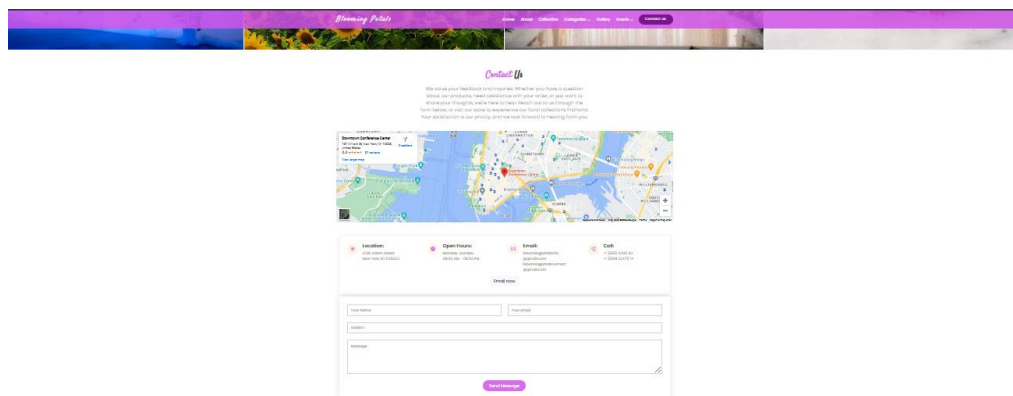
Blooming Petals

Home About Collection Categories Gallery Events Contact us

Contact Us

We value your feedback and inquiries. Whether you have a question about our products, need assistance with your order, or just want to share your thoughts, we're here to help. Reach out to us through the form below, or visit our store to experience our floral collections firsthand. Your satisfaction is our priority, and we look forward to hearing from you.

Downtown Conference Center

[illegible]

Directions

View larger map

Location:
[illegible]

Open Hours:
Monday - Sunday
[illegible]

Email:
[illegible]

Call:
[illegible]

Email Now

Your Name

Your Email

Subject

Message

Send Message